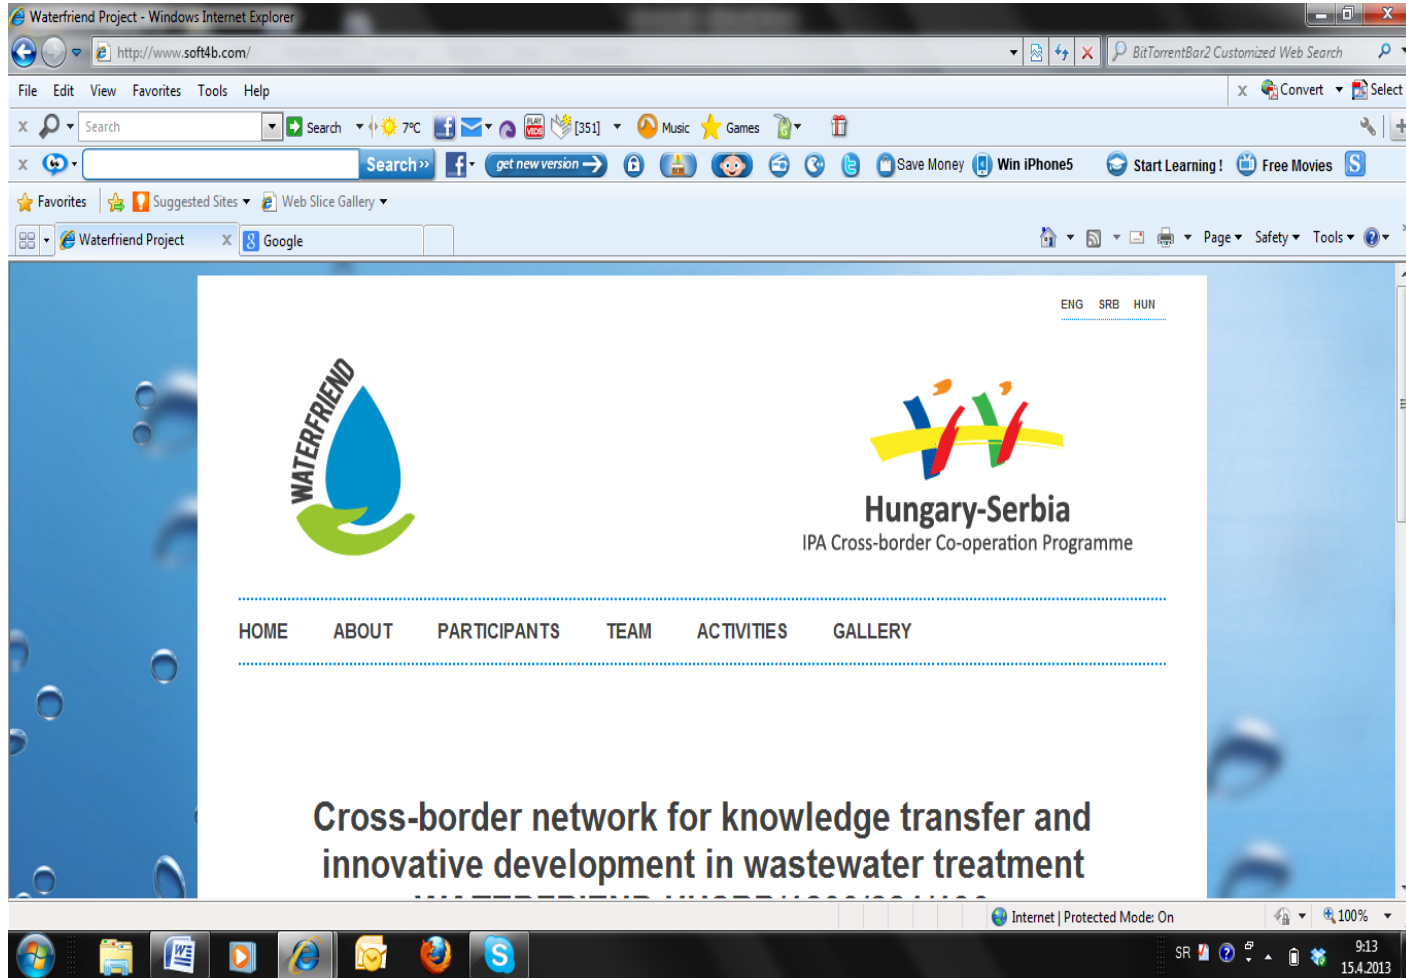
Waterfriend Project - Windows Internet Explorer

http://www.soft4b.com/

BitTorrentBar2 Customized Web Search

File Edit View Favorites Tools Help

Convert Select

Search Search 7°C [351] Music Games

Search» get new version Save Money Win iPhone5 Start Learning ! Free Movies

Favorites Suggested Sites Web Slice Gallery

Waterfriend Project Google

Page Safety Tools

ENG SRB HUN

WATERFRIEND

Hungary-Serbia
IPA Cross-border Co-operation Programme

HOME ABOUT PARTICIPANTS TEAM ACTIVITIES GALLERY

Cross-border network for knowledge transfer and innovative development in wastewater treatment

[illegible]

Internet | Protected Mode: On

100%

SR 9:13 15.4.2013